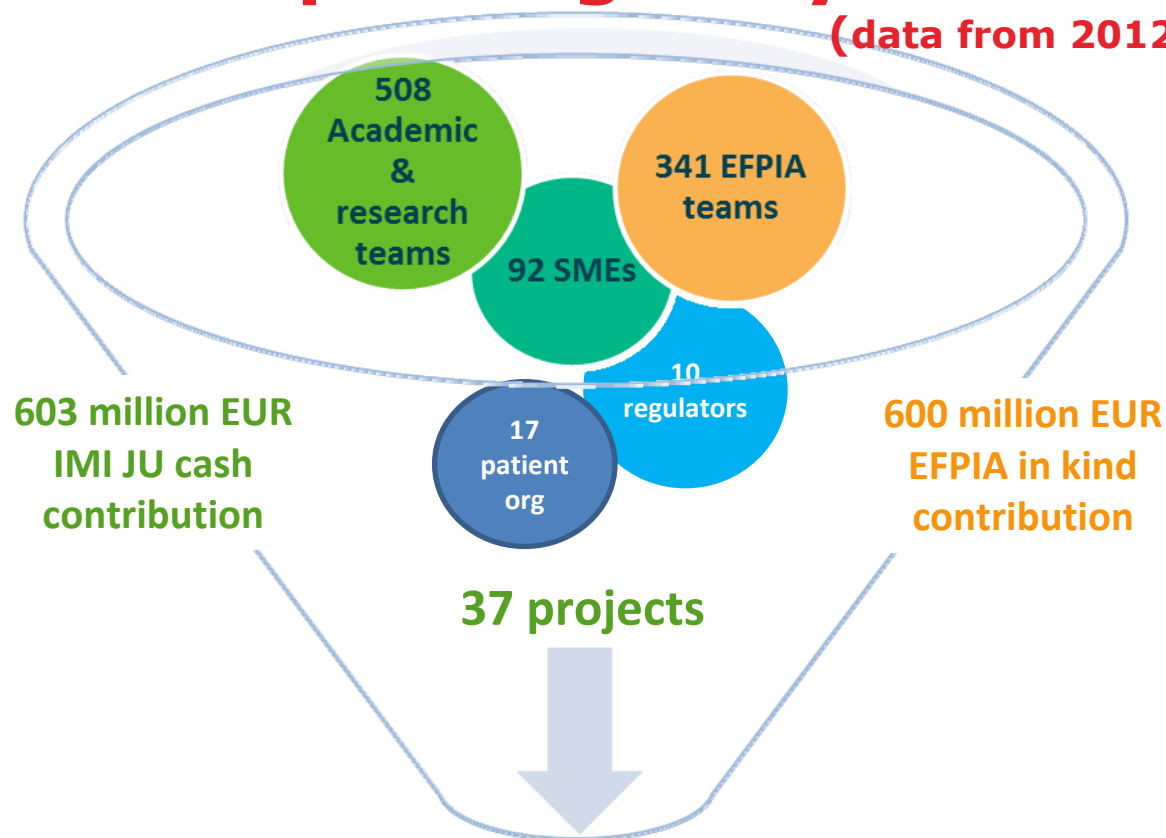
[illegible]

(data from 2012

508 Academic & research teams

341 EFPIA teams

92 SMEs

10 regulators

17 patient org

603 million EUR IMI JU cash contribution

600 million EUR EFPIA in kind contribution

37 projects